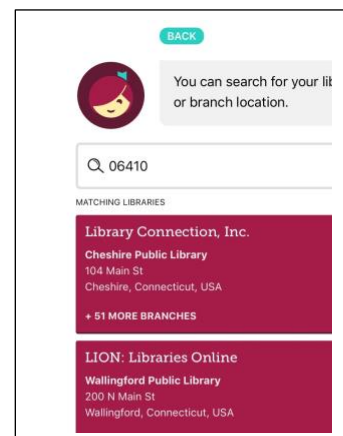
BACK

You can search for your li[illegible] or branch location.

06410

MATCHING LIBRARIES

Library Connection, Inc.

Cheshire Public Library
104 Main St
Cheshire, Connecticut, USA

+ 51 MORE BRANCHES

LION: Libraries Online

Wallingford Public Library
200 N Main St
Wallingford, Connecticut, USA